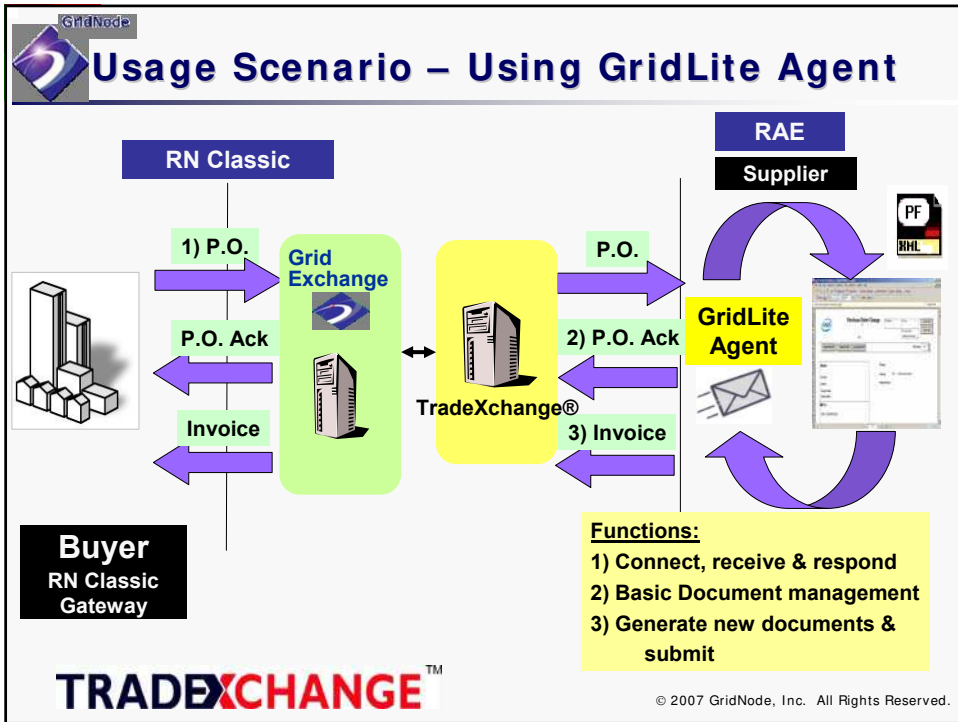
GridNode

Usage Scenario – Using GridLite Agent

RN Classic

RAE

Supplier

1) P.O.

Grid Exchange

P.O.

PF

XML

P.O. Ack

2) P.O. Ack

GridLite Agent

TradeXchange®

Invoice

3) Invoice

Functions:
1) Connect, receive & respond
2) Basic Document management
3) Generate new documents & submit

Buyer
RN Classic Gateway

TRADEXCHANGE™

© 2007 GridNode, Inc. All Rights Reserved.